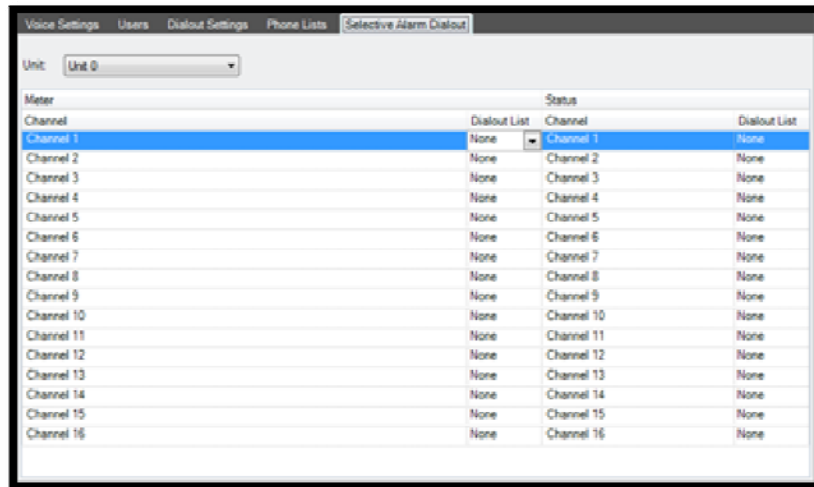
Voice Settings Users Dialout Settings Phone Lists Selective Alarm Dialout

Unit: Unit 0

| Meter | | Status | |
|---|---|---|---|
| Channel | Dialout List | Channel | Dialout List |
| Channel 1 | None | Channel 1 | None |
| Channel 2 | None | Channel 2 | None |
| Channel 3 | None | Channel 3 | None |
| Channel 4 | None | Channel 4 | None |
| Channel 5 | None | Channel 5 | None |
| Channel 6 | None | Channel 6 | None |
| Channel 7 | None | Channel 7 | None |
| Channel 8 | None | Channel 8 | None |
| Channel 9 | None | Channel 9 | None |
| Channel 10 | None | Channel 10 | None |
| Channel 11 | None | Channel 11 | None |
| Channel 12 | None | Channel 12 | None |
| Channel 13 | None | Channel 13 | None |
| Channel 14 | None | Channel 14 | None |
| Channel 15 | None | Channel 15 | None |
| Channel 16 | None | Channel 16 | None |